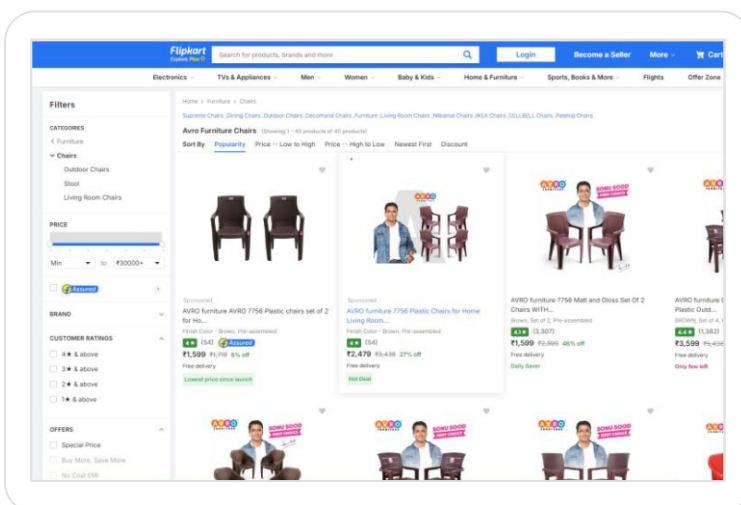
Flipkart
Explore Plus

Search for products, brands and more

Login

Become a Seller

More

Cart

Electronics TVs & Appliances Men Women Baby & Kids Home & Furniture Sports, Books & More Flights Offer Zone

Filters

CATEGORIES

‹ Furniture

Chairs

Outdoor Chairs

Stool

Living Room Chairs

PRICE

Min to ₹30000+

Assured

BRAND

CUSTOMER RATINGS

4★ & above

3★ & above

2★ & above

1★ & above

OFFERS

Special Price

Buy More, Save More

No Cost EMI

Home > Furniture > Chairs

Supreme Chairs, Dining Chairs, Outdoor Chairs, Decornard Chairs, Furniture, Living Room Chairs, Nilkamal Chairs, IKEA Chairs, CELLBELL Chairs, Peebkal Chairs

Avro Furniture Chairs (Showing 1 – 40 products of 40 products)

Sort By Popularity Price -- Low to High Price -- High to Low Newest First Discount

Sponsored
AVRO furniture AVRO 7756 Plastic chairs set of 2 for Ho...
Finish Color - Brown, Pre-assembled
4★ (54) Assured
₹1,599 ₹1,710 6% off
Free delivery
Lowest price since launch

Sponsored
AVRO furniture 7756 Plastic Chairs for Home Living Room...
Finish Color - Brown, Pre-assembled
4★ (54)
₹2,479 ₹3,438 27% off
Free delivery
Hot Deal

AVRO
SONU SOOD

AVRO furniture 7756 Matt and Gloss Set Of 2 Chairs WITH...
Brown, Set of 2, Pre-assembled
4.1★ (3,307)
₹1,599 ₹2,999 46% off
Free delivery
Daily Saver

AVRO furniture
Plastic Outd...
BROWN, Set of 2
4.4★ (1,382)
₹3,599 ₹5,4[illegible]
Free delivery
Only few left

AVRO
SONU SOOD

AVRO
SONU SOOD

AVRO
SONU SOOD

AVRO
SONU SOOD